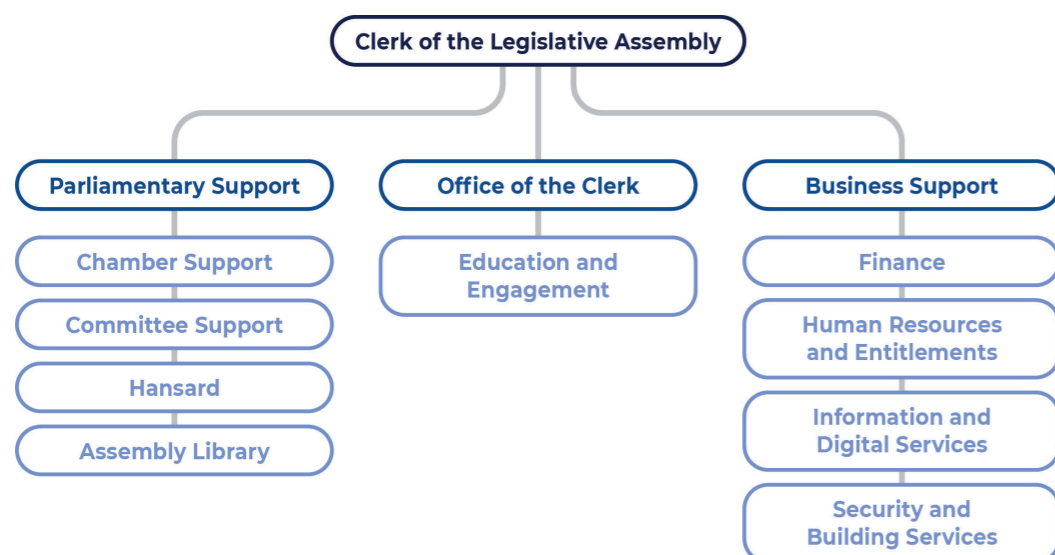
Clerk of the Legislative Assembly

Parliamentary Support

Chamber Support

Committee Support

Hansard

Assembly Library

Office of the Clerk

Education and Engagement

Business Support

Finance

Human Resources and Entitlements

Information and Digital Services

Security and Building Services